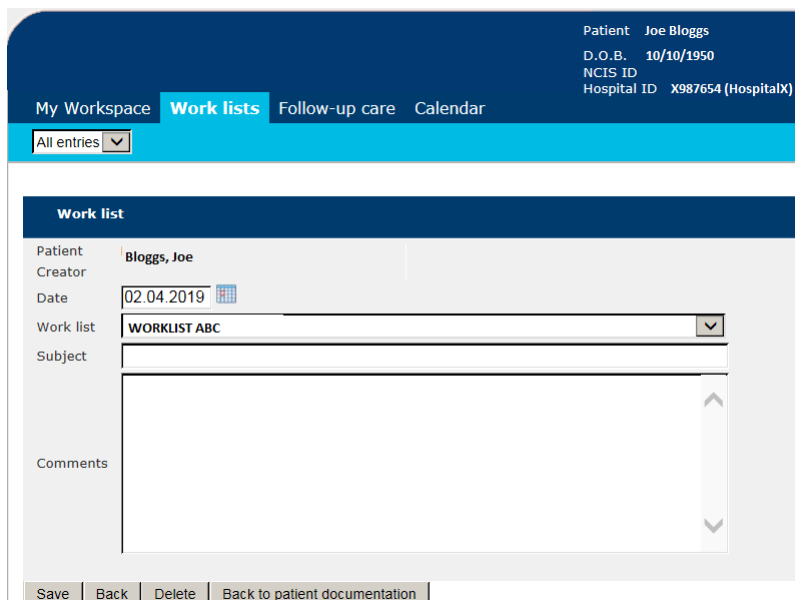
Patient Joe Bloggs
D.O.B. 10/10/1950
NCIS ID
Hospital ID X987654 (HospitalX)

My Workspace Work lists Follow-up care Calendar

All entries

Work list

Patient Creator Bloggs, Joe

Date 02.04.2019

Work list WORKLIST ABC

Subject

Comments

Save Back Delete Back to patient documentation